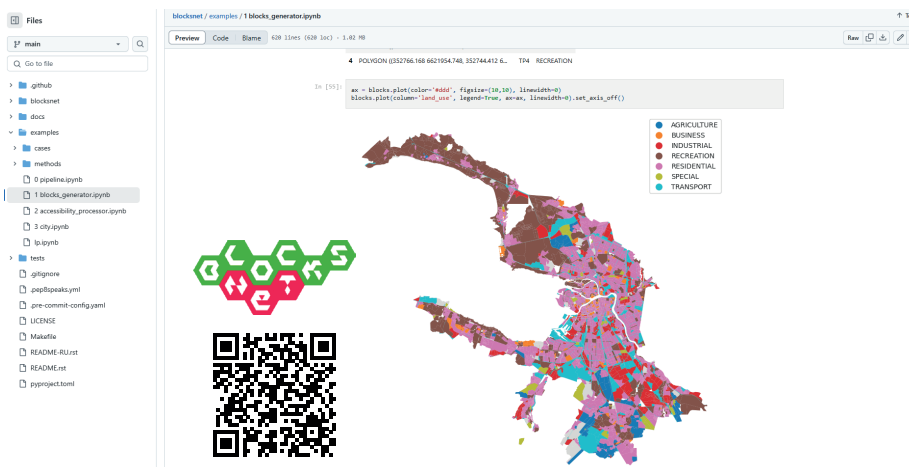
Files

main

Go to file

.github
blocksnet
docs
examples
cases
methods
0 pipeline.ipynb
1 blocks_generator.ipynb
2 accessibility_processor.ipynb
3 city.ipynb
lp.ipynb
tests
.gitignore
.pep8speaks.yml
.pre-commit-config.yaml
LICENSE
Makefile
README-RU.rst
README.rst
pyproject.toml

blocksnet / examples / 1 blocks_generator.ipynb

Preview Code Blame 620 lines (620 loc) · 1.02 MB

Raw

4 POLYGON ((352766.168 6621954.748, 352744.412 6... TP4 RECREATION

In [55]:
ax = blocks.plot(color='#ddd', figsize=(10,10), linewidth=0)
blocks.plot(column='land_use', legend=True, ax=ax, linewidth=0).set_axis_off()

AGRICULTURE
BUSINESS
INDUSTRIAL
RECREATION
RESIDENTIAL
SPECIAL
TRANSPORT

BLOCKS NET